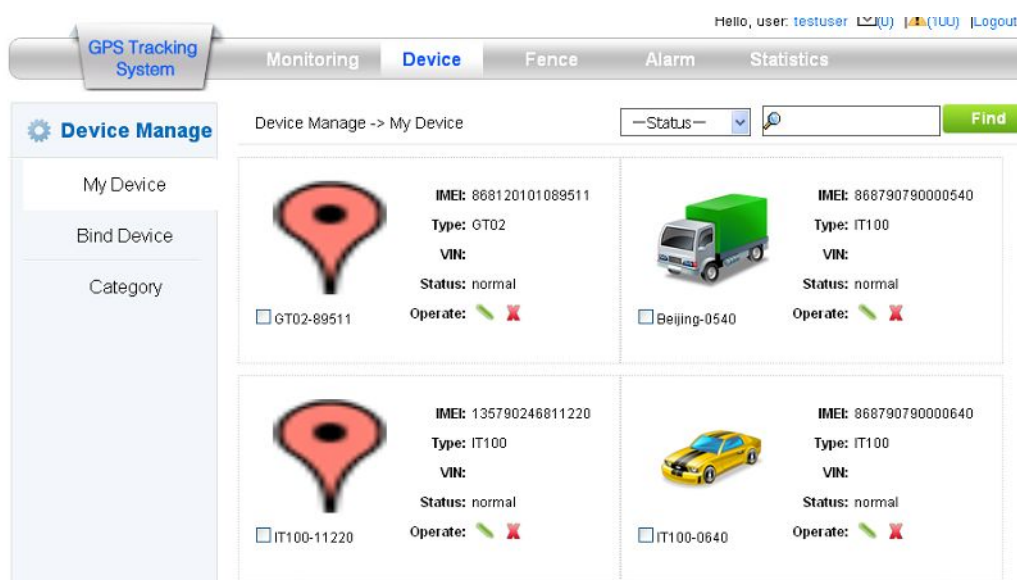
Hello, user: testuser (0) (100) |Logout

GPS Tracking System

Monitoring Device Fence Alarm Statistics

Device Manage

My Device

Bind Device

Category

Device Manage -> My Device

—Status—

Find

IMEI: 868120101089511
Type: GT02
VIN:
Status: normal
Operate:

GT02-89511

IMEI: 868790790000540
Type: IT100
VIN:
Status: normal
Operate:

Beijing-0540

IMEI: 135790246811220
Type: IT100
VIN:
Status: normal
Operate:

IT100-11220

IMEI: 868790790000640
Type: IT100
VIN:
Status: normal
Operate:

IT100-0640